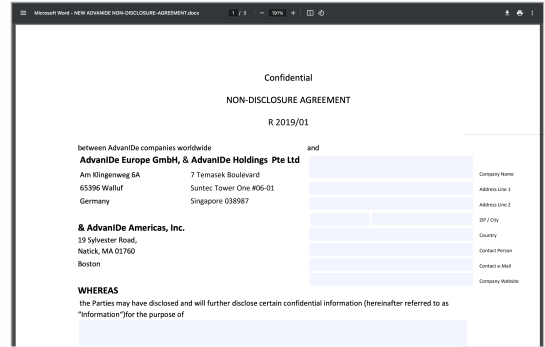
Microsoft Word - NEW ADVANIDE NON-DISCLOSURE-AGREEMENT.docx 1 / 3 | — 151% + | 

Confidential

NON-DISCLOSURE AGREEMENT

R 2019/01

between AdvanIDe companies worldwide

and

AdvanIDe Europe GmbH, & AdvanIDe Holdings Pte Ltd

| | |
|---|---|
| Am Klingenweg 6A | 7 Temasek Boulevard |
| 65396 Walluf | Suntec Tower One #06-01 |
| Germany | Singapore 038987 |

& AdvanIDe Americas, Inc.
19 Sylvester Road,
Natick, MA 01760
Boston

Company Name
Address Line 1
Address Line 2
ZIP / City
Country
Contact Person
Contact e-Mail
Company Website

WHEREAS

the Parties may have disclosed and will further disclose certain confidential information (hereinafter referred to as "Information")for the purpose of